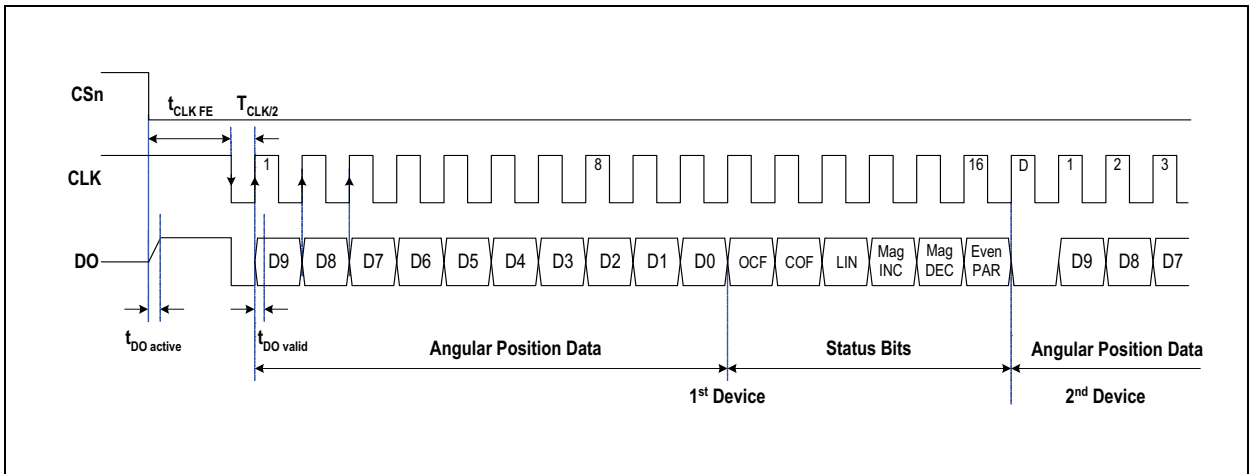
CSn

$t_{CLK\ FE}$

$T_{CLK/2}$

CLK

1

8

16

D

1

2

3

DO

D9 D8 D7 D6 D5 D4 D3 D2 D1 D0 OCF COF LIN Mag INC Mag DEC Even PAR D9 D8 D7

$t_{DO\ active}$

$t_{DO\ valid}$

Angular Position Data

Status Bits

Angular Position Data

1$^{st}$ Device

2$^{nd}$ Device